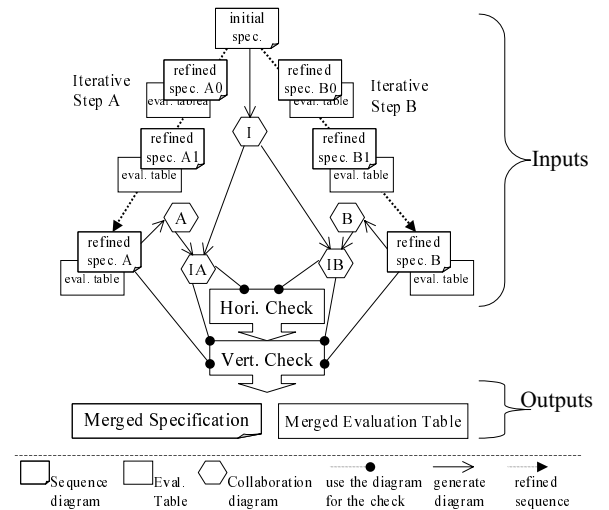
initial spec.

Iterative Step A

refined spec. A0

eval. table

refined spec. B0

eval. table

Iterative Step B

I

refined spec. A1

eval. table

refined spec. B1

eval. table

Inputs

A

B

refined spec. A

eval. table

IA

IB

refined spec. B

eval. table

Hori. Check

Vert. Check

Merged Specification

Merged Evaluation Table

Outputs

Sequence diagram

Eval. Table

Collaboration diagram

use the diagram for the check

generate diagram

refined sequence